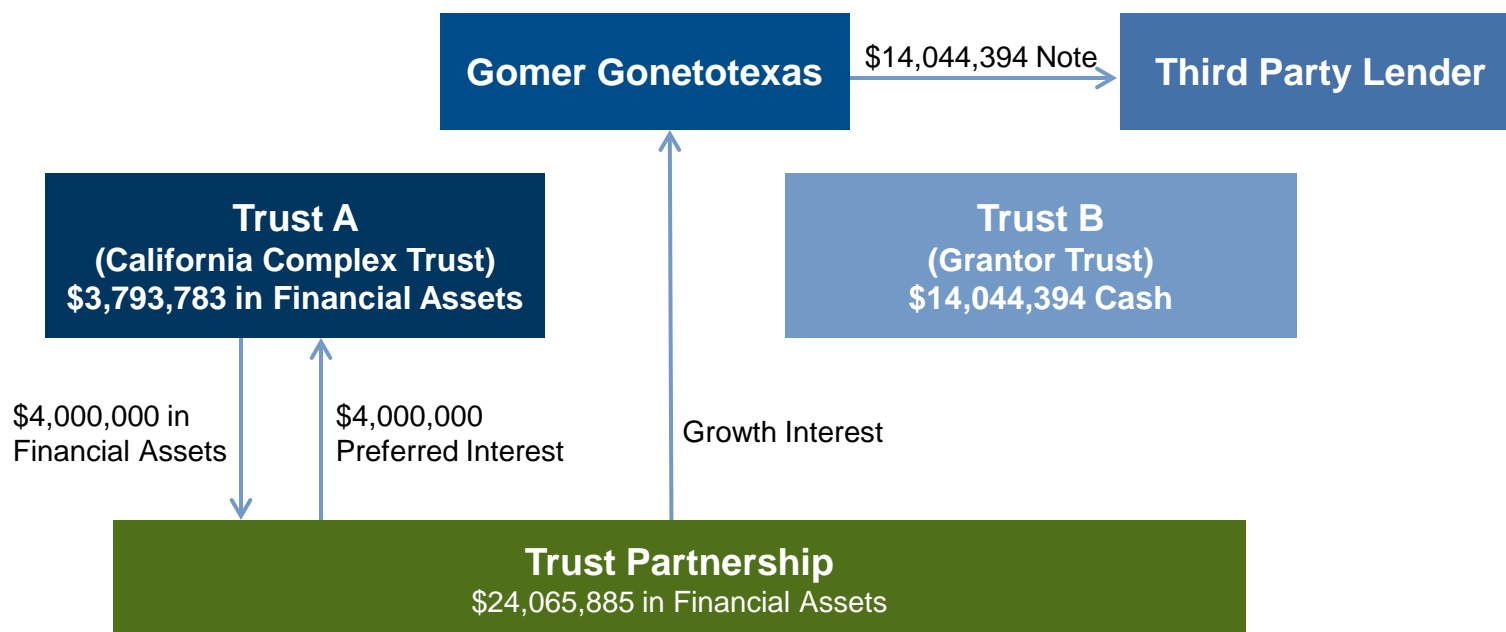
Gomer Gonetotexas

$14,044,394 Note

Third Party Lender

Trust A
(California Complex Trust)
$3,793,783 in Financial Assets

Trust B
(Grantor Trust)
$14,044,394 Cash

$4,000,000 in Financial Assets

$4,000,000 Preferred Interest

Growth Interest

Trust Partnership
$24,065,885 in Financial Assets